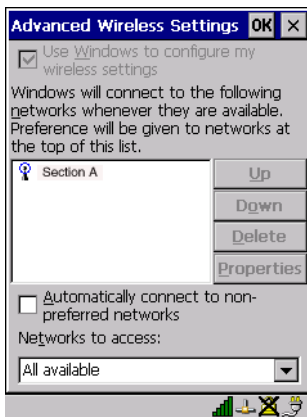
Advanced Wireless Settings OK ×

Use Windows to configure my wireless settings

Windows will connect to the following networks whenever they are available. Preference will be given to networks at the top of this list.

Section A

Up
Down
Delete
Properties

Automatically connect to non-preferred networks

Networks to access:

All available